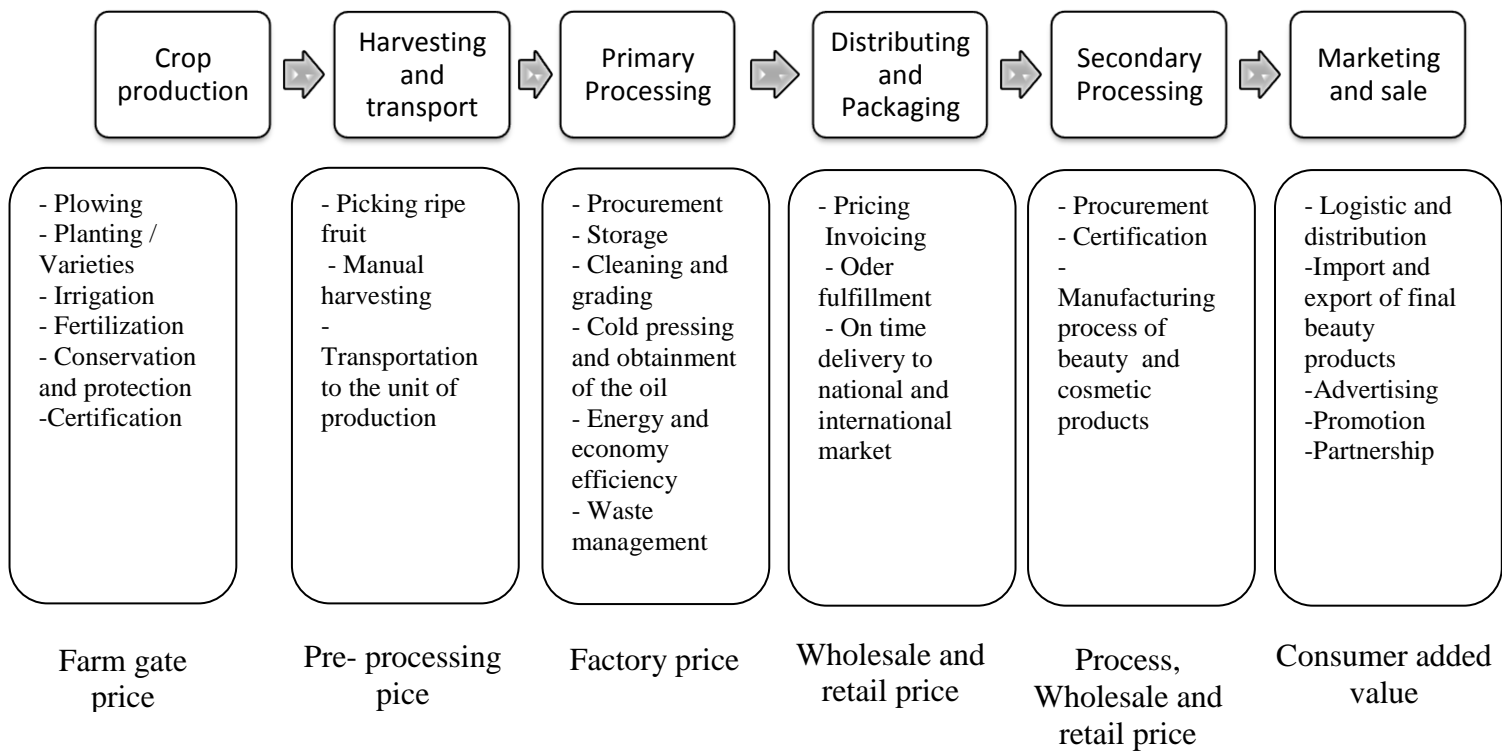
Crop production

Harvesting and transport

Primary Processing

Distributing and Packaging

Secondary Processing

Marketing and sale

- Plowing
- Planting / Varieties
- Irrigation
- Fertilization
- Conservation and protection
-Certification

- Picking ripe fruit
- Manual harvesting
- Transportation to the unit of production

- Procurement
- Storage
- Cleaning and grading
- Cold pressing and obtainment of the oil
- Energy and economy efficiency
- Waste management

- Pricing Invoicing
- Oder fulfillment
- On time delivery to national and international market

- Procurement
- Certification
- Manufacturing process of beauty and cosmetic products

- Logistic and distribution
-Import and export of final beauty products
-Advertising
-Promotion
-Partnership

Farm gate price

Pre- processing pice

Factory price

Wholesale and retail price

Process, Wholesale and retail price

Consumer added value